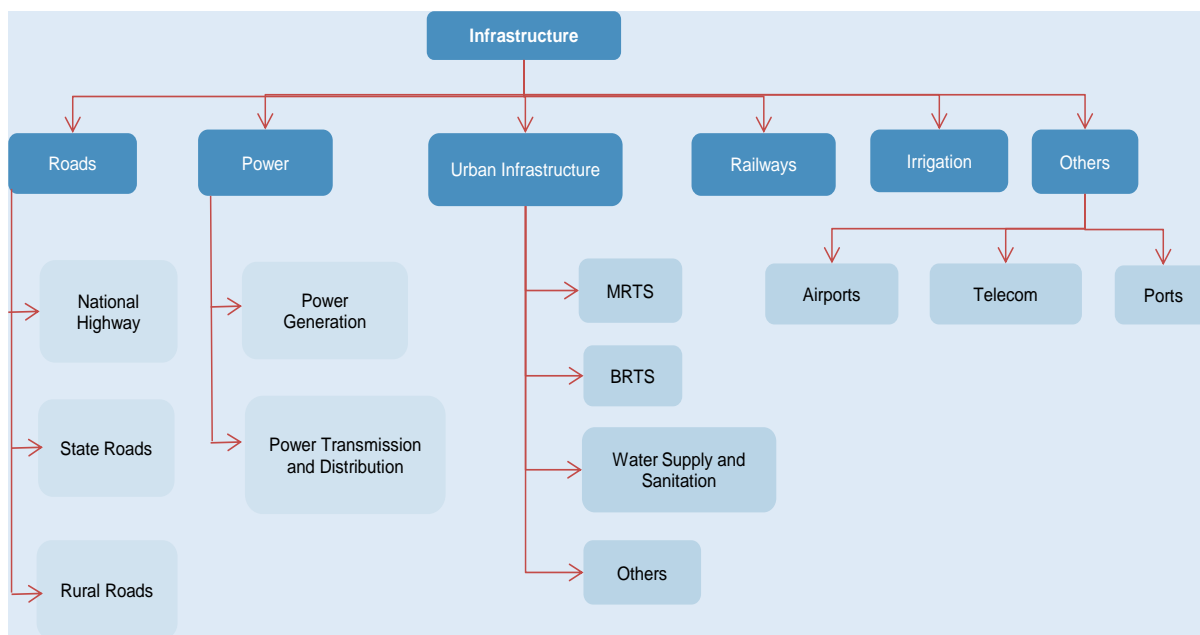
Infrastructure

Roads

Power

Urban Infrastructure

Railways

Irrigation

Others

National Highway

State Roads

Rural Roads

Power Generation

Power Transmission and Distribution

MRTS

BRTS

Water Supply and Sanitation

Others

Airports

Telecom

Ports